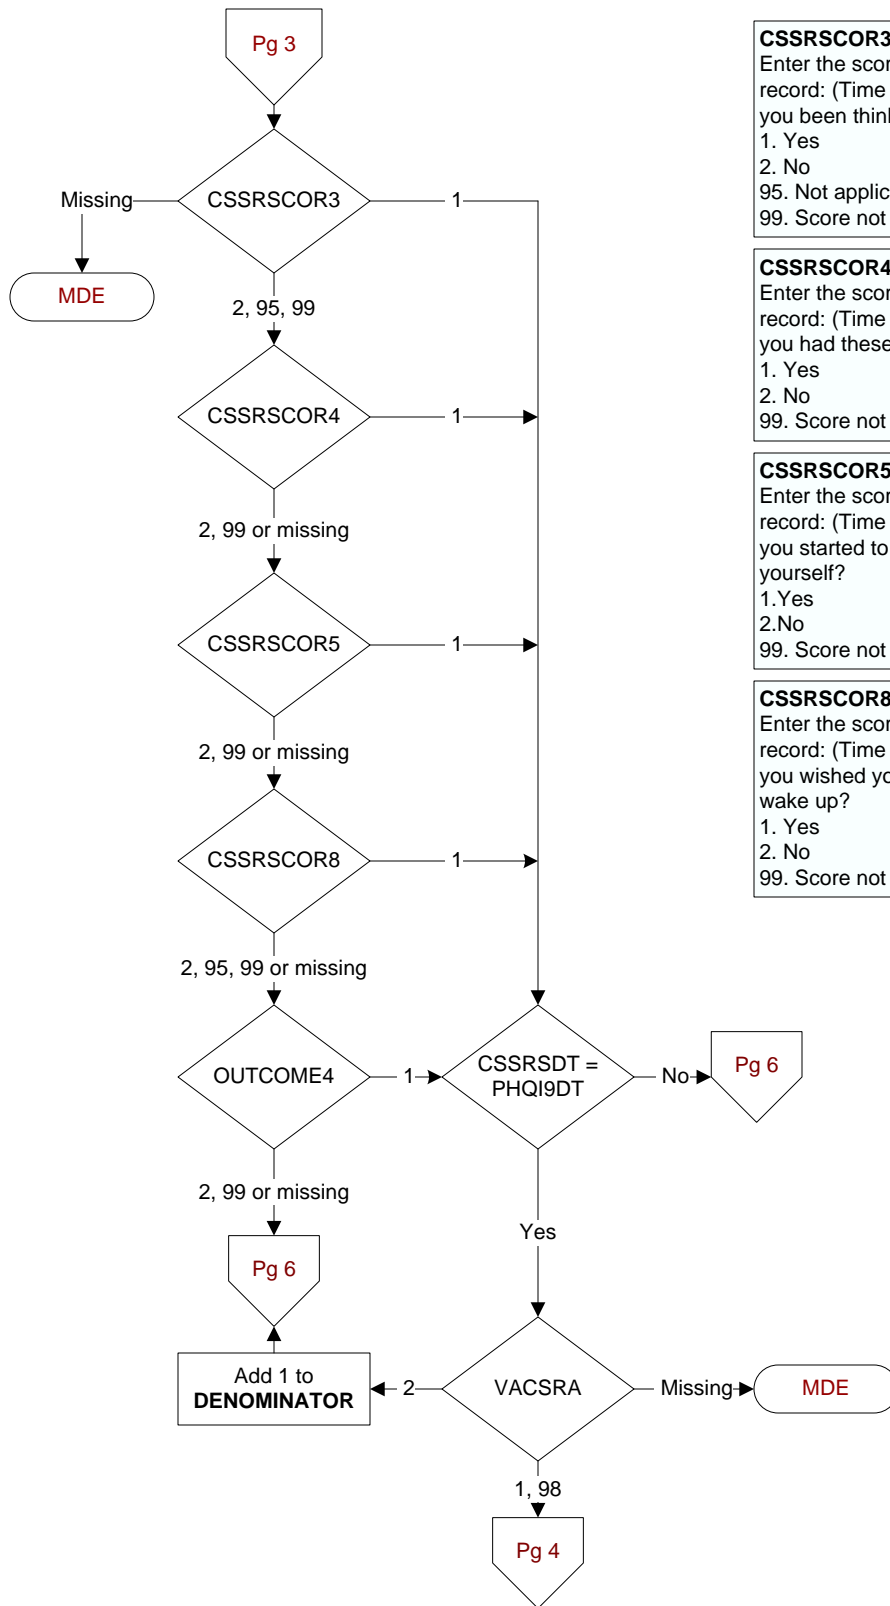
Pg 3

CSSRSCOR3

Missing

MDE

1

2, 95, 99

CSSRSCOR4

1

2, 99 or missing

CSSRSCOR5

1

2, 99 or missing

CSSRSCOR8

1

2, 95, 99 or missing

OUTCOME4

1

CSSRSDT = PHQI9DT

No

Pg 6

2, 99 or missing

Yes

Pg 6

Add 1 to **DENOMINATOR**

2

VACSRA

Missing

MDE

1, 98

Pg 4

**CSSRSCOR3**
Enter the scor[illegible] record: (Time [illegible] you been think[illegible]
1. Yes
2. No
95. Not applic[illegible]
99. Score not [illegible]

**CSSRSCOR4**
Enter the scor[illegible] record: (Time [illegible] you had these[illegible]
1. Yes
2. No
99. Score not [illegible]

**CSSRSCOR5**
Enter the scor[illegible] record: (Time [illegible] you started to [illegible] yourself?
1.Yes
2.No
99. Score not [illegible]

**CSSRSCOR8**
Enter the scor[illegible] record: (Time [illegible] you wished yo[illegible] wake up?
1. Yes
2. No
99. Score not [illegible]